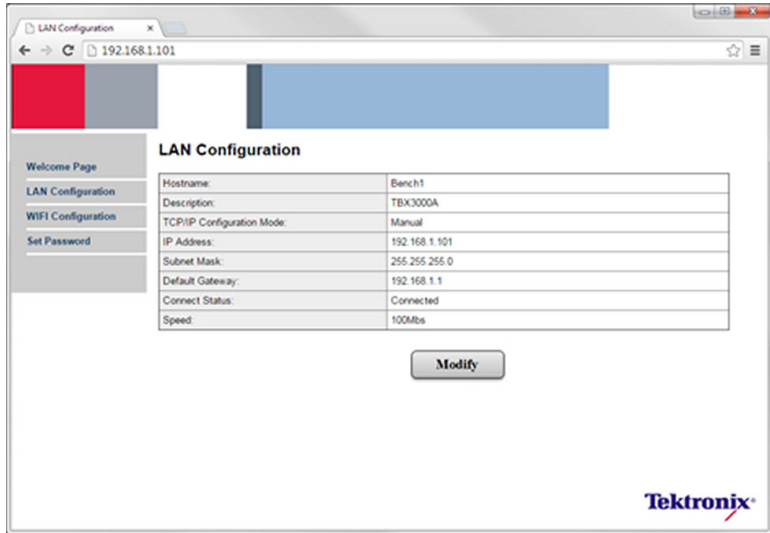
LAN Configuration ×

192.168.1.101

Welcome Page
LAN Configuration
WIFI Configuration
Set Password

LAN Configuration

| Hostname: | Bench1 |
|---|---|
| Description: | TBX3000A |
| TCP/IP Configuration Mode: | Manual |
| IP Address: | 192.168.1.101 |
| Subnet Mask: | 255.255.255.0 |
| Default Gateway: | 192.168.1.1 |
| Connect Status: | Connected |
| Speed: | 100Mbs |

Modify

Tektronix